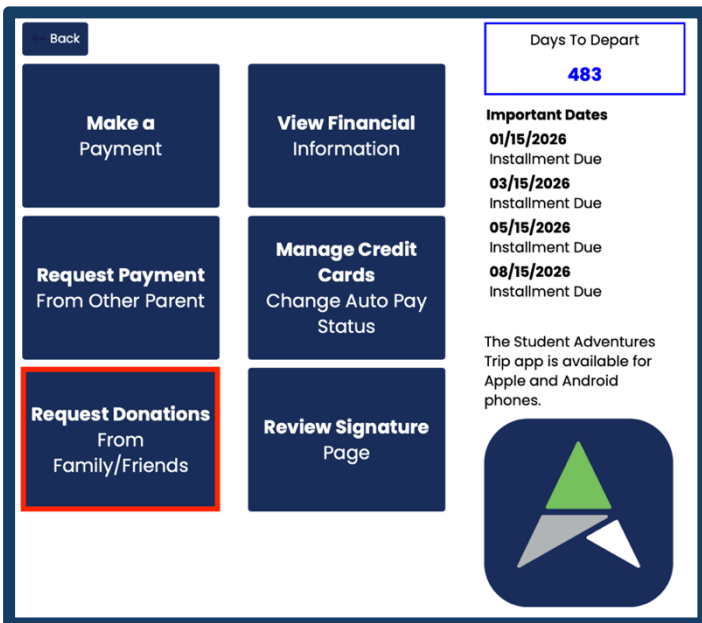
← Back

Make a Payment

View Financial Information

Request Payment From Other Parent

Manage Credit Cards Change Auto Pay Status

Request Donations From Family/Friends

Review Signature Page

Days To Depart

483

Important Dates

01/15/2026
Installment Due

03/15/2026
Installment Due

05/15/2026
Installment Due

08/15/2026
Installment Due

The Student Adventures Trip app is available for Apple and Android phones.